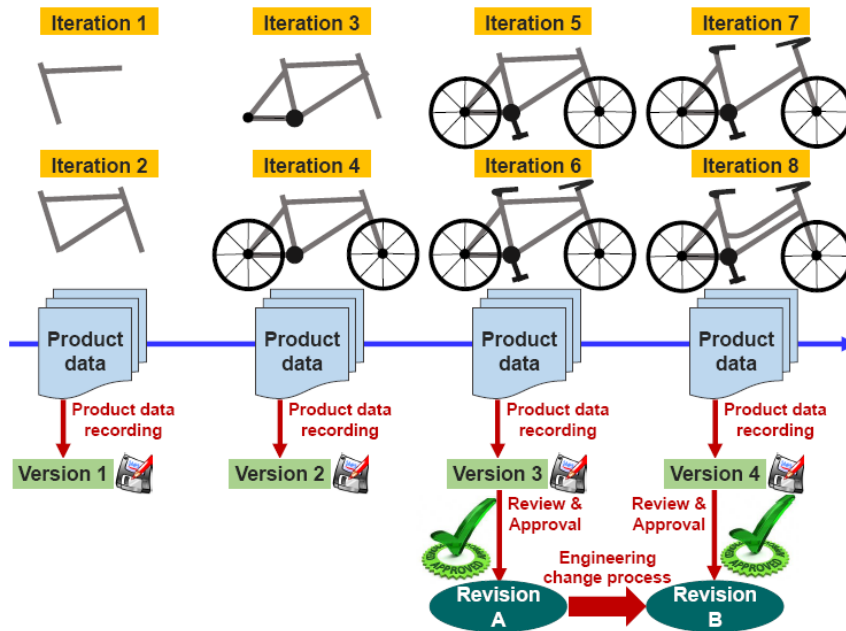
Iteration 1

Iteration 3

Iteration 5

Iteration 7

Iteration 2

Iteration 4

Iteration 6

Iteration 8

Product data

Product data

Product data

Product data

Product data recording

Product data recording

Product data recording

Product data recording

Version 1

Version 2

Version 3

Version 4

Review & Approval

Review & Approval

APPROVED

APPROVED

Engineering change process

Revision A

Revision B